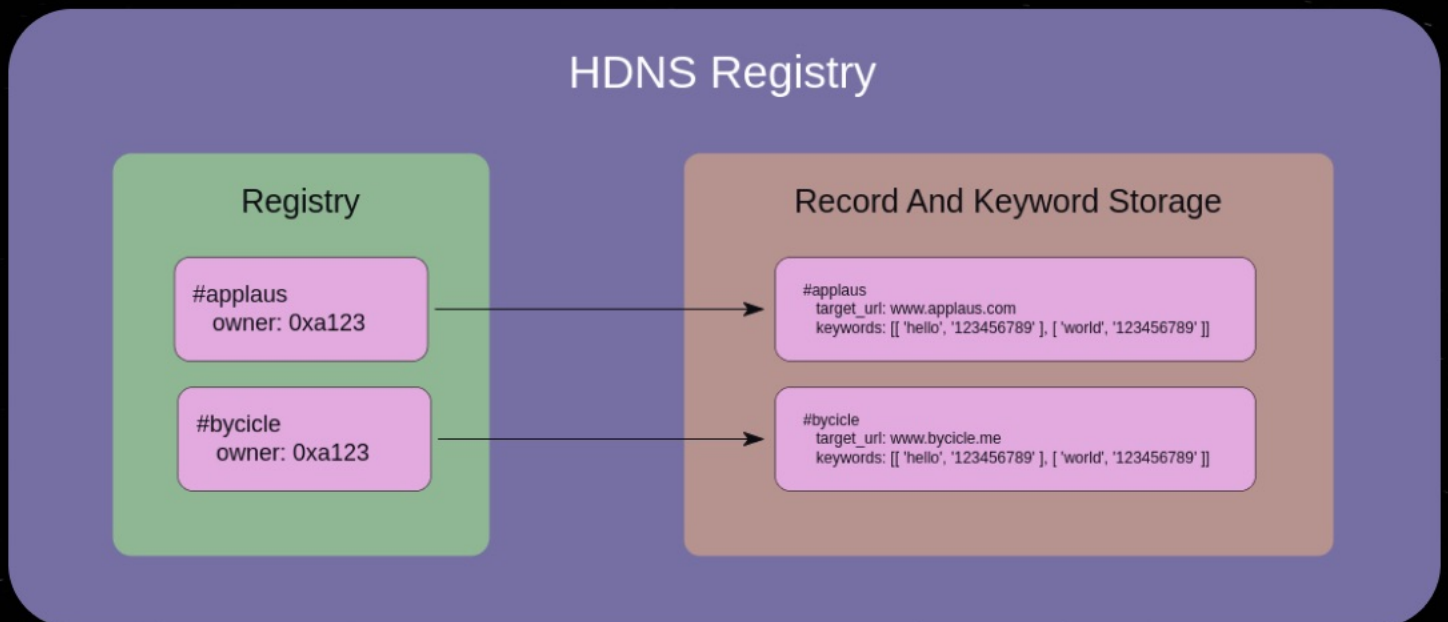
HDNS Registry

Registry

#applaus
owner: 0xa123

#bycicle
owner: 0xa123

Record And Keyword Storage

#applaus
target_url: www.applaus.com
keywords: [[ 'hello', '123456789' ], [ 'world', '123456789' ]]

#bycicle
target_url: www.bycicle.me
keywords: [[ 'hello', '123456789' ], [ 'world', '123456789' ]]